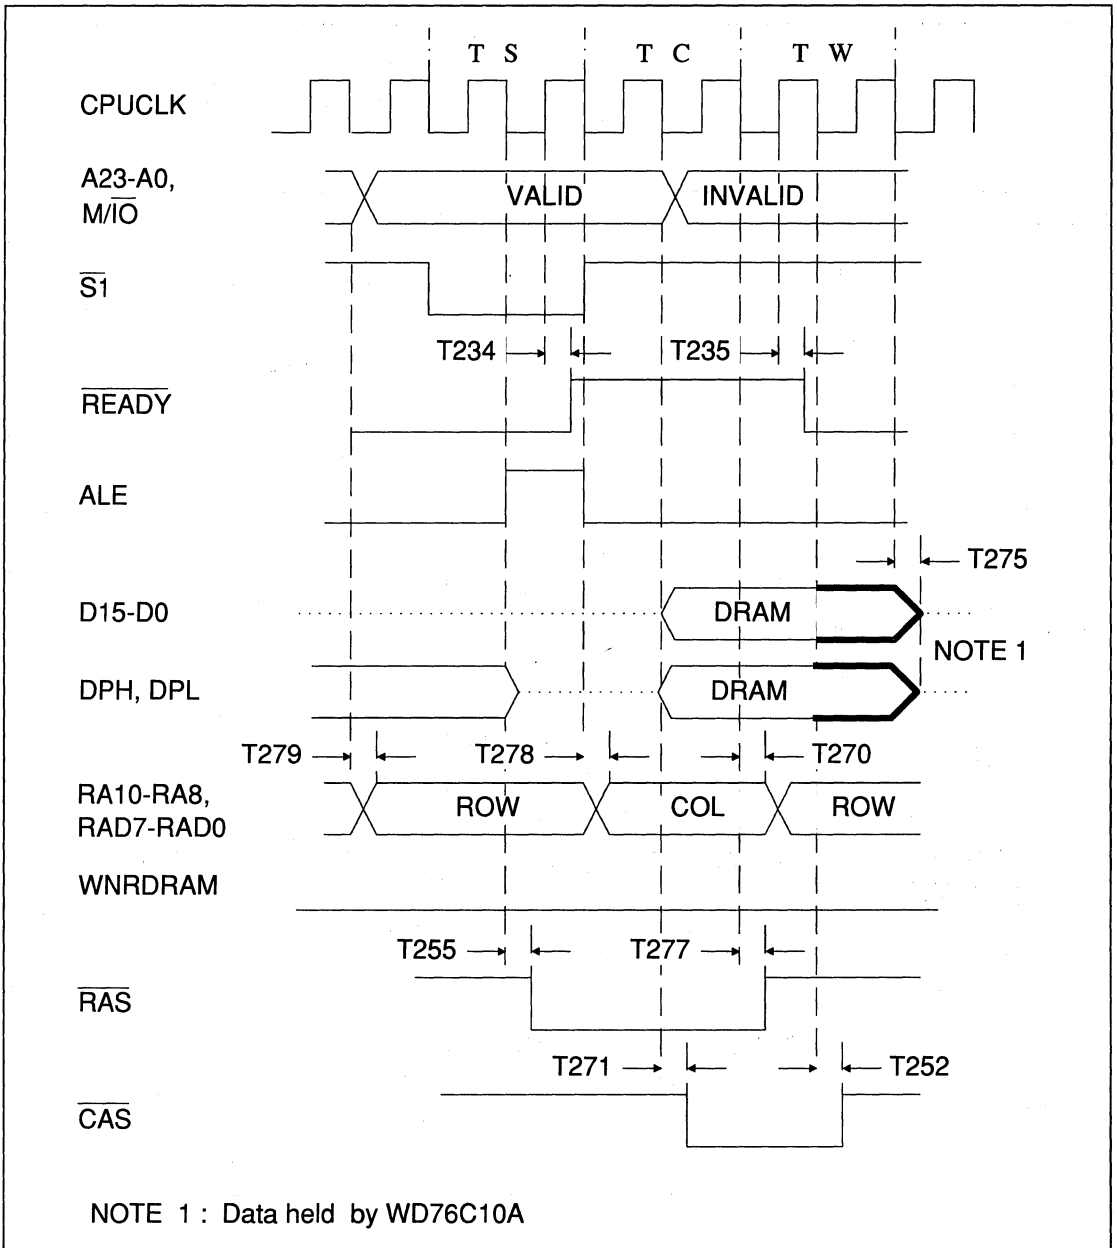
T S T C T W

CPUCLK

A23-A0, $M/\overline{IO}$

VALID

INVALID

$\overline{S1}$

T234

T235

$\overline{READY}$

ALE

T275

D15-D0

DRAM

NOTE 1

DPH, DPL

DRAM

T279

T278

T270

RA10-RA8, RAD7-RAD0

ROW

COL

ROW

WNRDRAM

T255

T277

$\overline{RAS}$

T271

T252

$\overline{CAS}$

NOTE 1 : Data held by WD76C10A